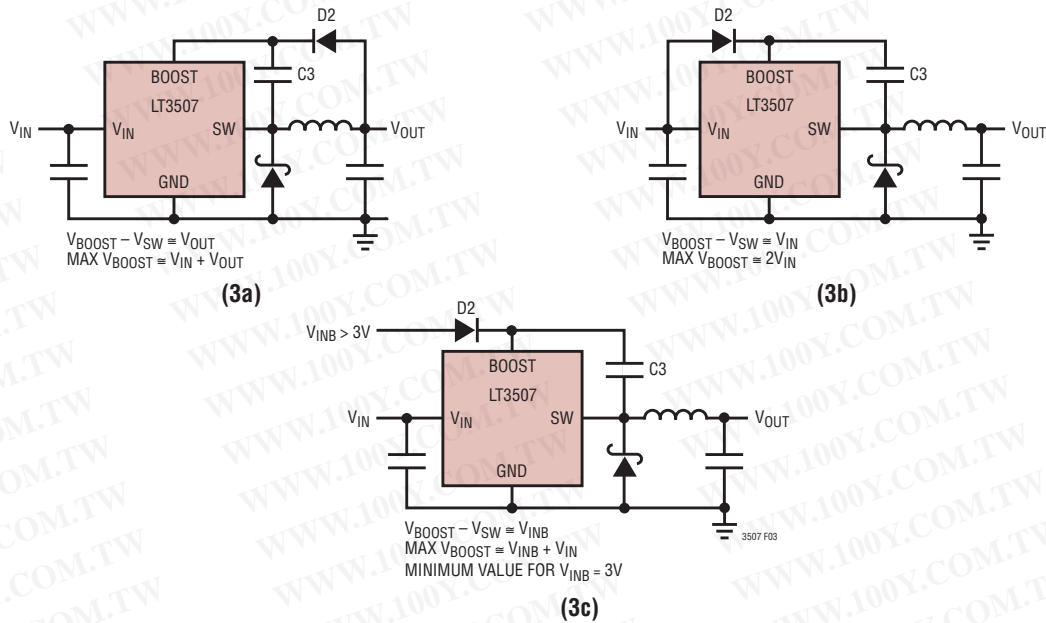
D2

BOOST

C3

LT3507

$V_{IN}$

$V_{IN}$

SW

$V_{OUT}$

GND

$V_{BOOST} - V_{SW} \cong V_{OUT}$
MAX $V_{BOOST} \cong V_{IN} + V_{OUT}$

(3a)

D2

BOOST

C3

LT3507

$V_{IN}$

$V_{IN}$

SW

$V_{OUT}$

GND

$V_{BOOST} - V_{SW} \cong V_{IN}$
MAX $V_{BOOST} \cong 2V_{IN}$

(3b)

$V_{INB} > 3V$

D2

BOOST

C3

LT3507

$V_{IN}$

$V_{IN}$

SW

$V_{OUT}$

GND

$V_{BOOST} - V_{SW} \cong V_{INB}$
MAX $V_{BOOST} \cong V_{INB} + V_{IN}$
MINIMUM VALUE FOR $V_{INB} = 3V$

3507 F03

(3c)

WWW.100Y.COM.TW